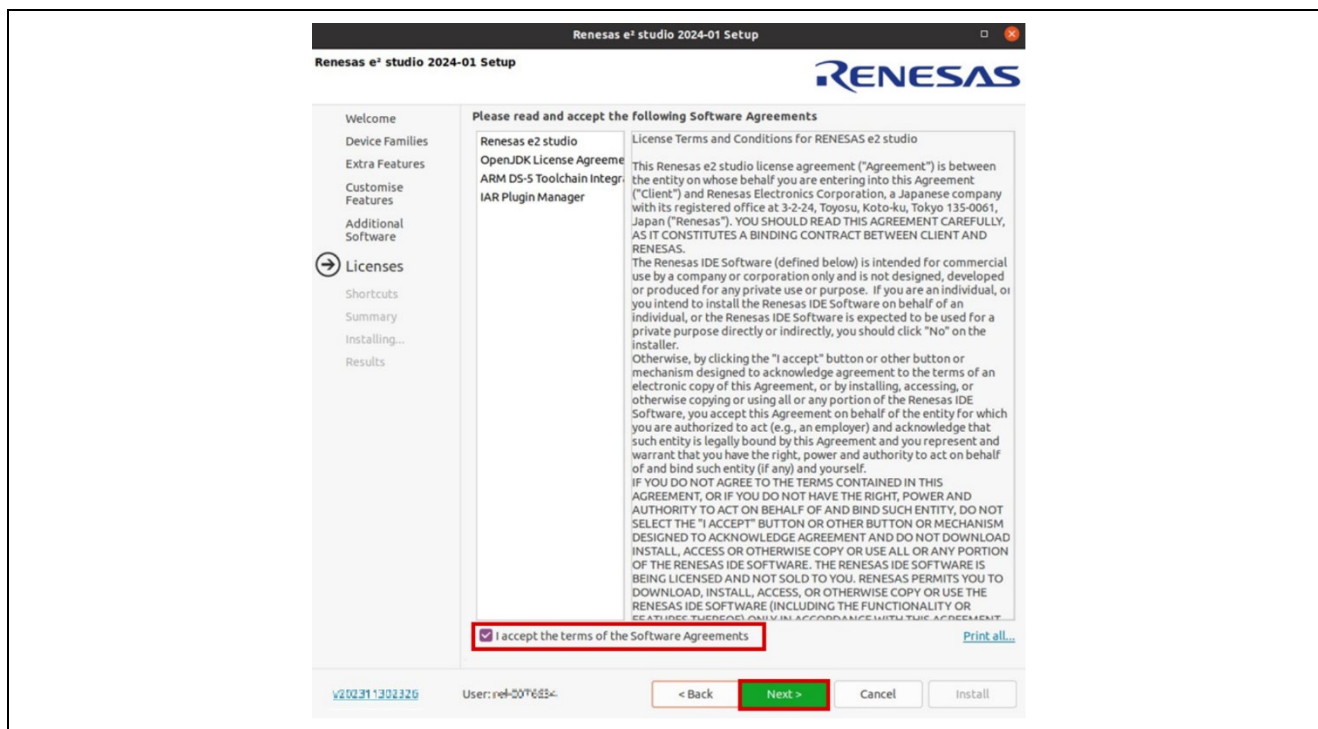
Renesas e² studio 2024-01 Setup

Renesas e² studio 2024-01 Setup

RENESAS

Welcome
Device Families
Extra Features
Customise Features
Additional Software
Licenses
Shortcuts
Summary
Installing...
Results

Please read and accept the following Software Agreements

Renesas e2 studio
OpenJDK License Agreeme
ARM DS-5 Toolchain Integr
IAR Plugin Manager

License Terms and Conditions for RENESAS e2 studio

This Renesas e2 studio license agreement ("Agreement") is between the entity on whose behalf you are entering into this Agreement ("Client") and Renesas Electronics Corporation, a Japanese company with its registered office at 3-2-24, Toyosu, Koto-ku, Tokyo 135-0061, Japan ("Renesas"). YOU SHOULD READ THIS AGREEMENT CAREFULLY, AS IT CONSTITUTES A BINDING CONTRACT BETWEEN CLIENT AND RENESAS.
The Renesas IDE Software (defined below) is intended for commercial use by a company or corporation only and is not designed, developed or produced for any private use or purpose. If you are an individual, or you intend to install the Renesas IDE Software on behalf of an individual, or the Renesas IDE Software is expected to be used for a private purpose directly or indirectly, you should click "No" on the installer.
Otherwise, by clicking the "I accept" button or other button or mechanism designed to acknowledge agreement to the terms of an electronic copy of this Agreement, or by installing, accessing, or otherwise copying or using all or any portion of the Renesas IDE Software, you accept this Agreement on behalf of the entity for which you are authorized to act (e.g., an employer) and acknowledge that such entity is legally bound by this Agreement and you represent and warrant that you have the right, power and authority to act on behalf of and bind such entity (if any) and yourself.
IF YOU DO NOT AGREE TO THE TERMS CONTAINED IN THIS AGREEMENT, OR IF YOU DO NOT HAVE THE RIGHT, POWER AND AUTHORITY TO ACT ON BEHALF OF AND BIND SUCH ENTITY, DO NOT SELECT THE "I ACCEPT" BUTTON OR OTHER BUTTON OR MECHANISM DESIGNED TO ACKNOWLEDGE AGREEMENT AND DO NOT DOWNLOAD INSTALL, ACCESS OR OTHERWISE COPY OR USE ALL OR ANY PORTION OF THE RENESAS IDE SOFTWARE. THE RENESAS IDE SOFTWARE IS BEING LICENSED AND NOT SOLD TO YOU. RENESAS PERMITS YOU TO DOWNLOAD, INSTALL, ACCESS, OR OTHERWISE COPY OR USE THE RENESAS IDE SOFTWARE (INCLUDING THE FUNCTIONALITY OR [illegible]

I accept the terms of the Software Agreements

Print all...

v202311302326

User: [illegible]

< Back
Next >
Cancel
Install